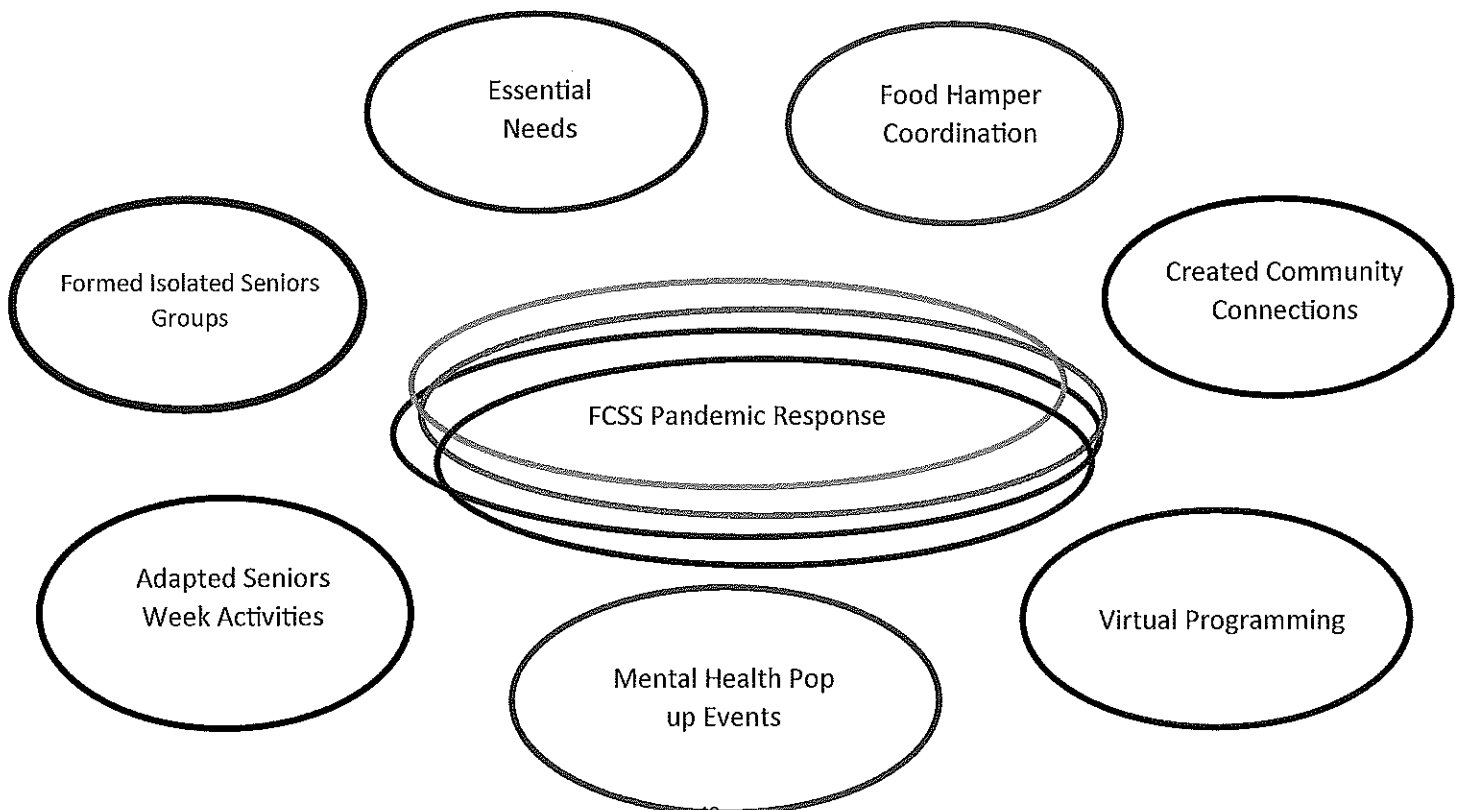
Essential Needs

Food Hamper Coordination

Formed Isolated Seniors Groups

Created Community Connections

FCSS Pandemic Response

Adapted Seniors Week Activities

Virtual Programming

Mental Health Pop up Events